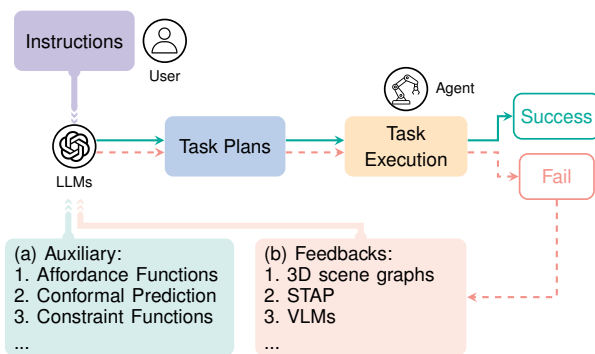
Instructions

User

Agent

LLMs

Task Plans

Task Execution

Success

Fail

(a) Auxiliary:
1. Affordance Functions
2. Conformal Prediction
3. Constraint Functions
...

(b) Feedbacks:
1. 3D scene graphs
2. STAP
3. VLMs
...